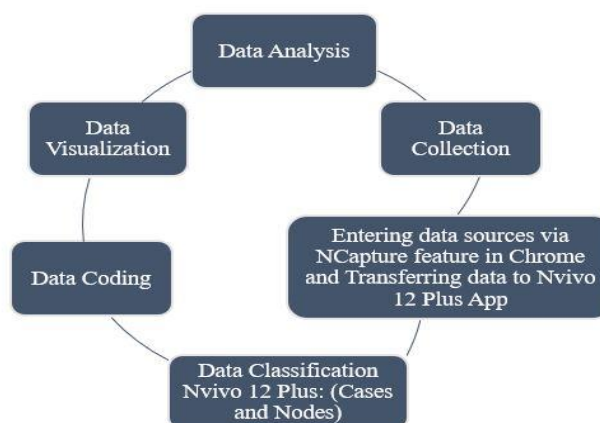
Data Analysis

Data Collection

Entering data sources via NCapture feature in Chrome and Transferring data to Nvivo 12 Plus App

Data Classification Nvivo 12 Plus: (Cases and Nodes)

Data Coding

Data Visualization